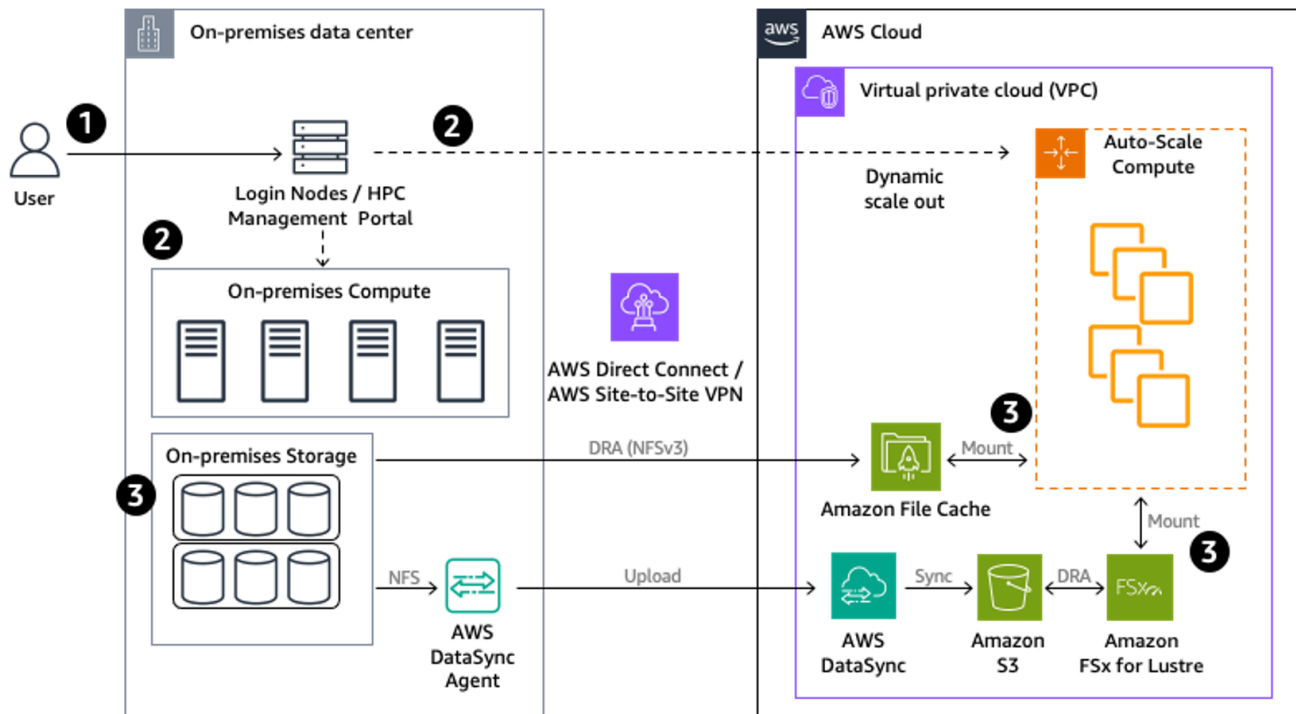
On-premises data center

AWS Cloud

Virtual private cloud (VPC)

1

User

2

Login Nodes / HPC Management Portal

Dynamic scale out

Auto-Scale Compute

2

On-premises Compute

AWS Direct Connect / AWS Site-to-Site VPN

On-premises Storage

3

DRA (NFSv3)

Mount

3

Amazon File Cache

Mount

3

NFS

Upload

Sync

DRA

AWS DataSync Agent

AWS DataSync

Amazon S3

Amazon FSx for Lustre